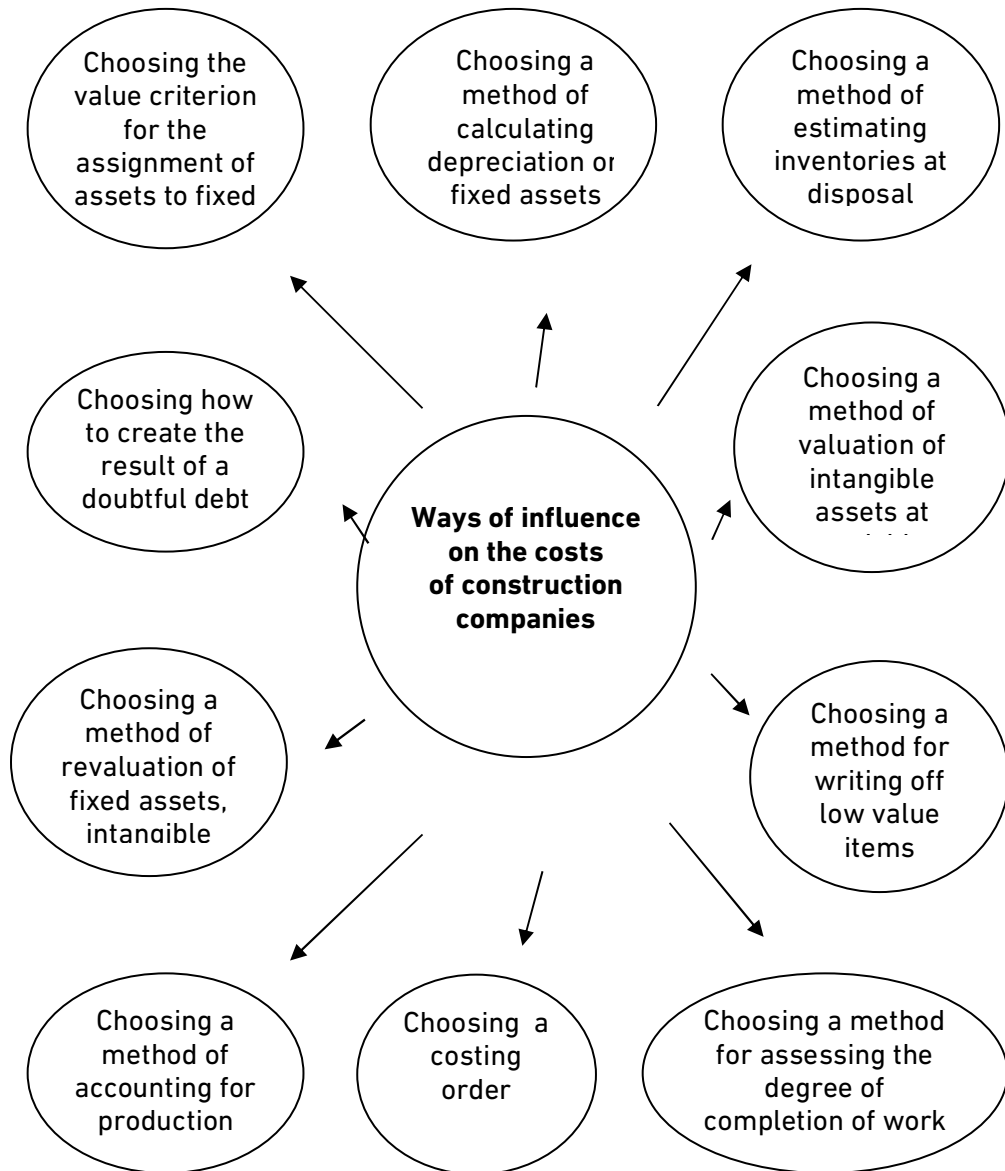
Choosing the value criterion for the assignment of assets to fixed

Choosing a method of calculating depreciation or fixed assets

Choosing a method of estimating inventories at disposal

Choosing how to create the result of a doubtful debt

Ways of influence on the costs of construction companies

Choosing a method of valuation of intangible assets at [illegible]

Choosing a method of revaluation of fixed assets, intangible

Choosing a method for writing off low value items

Choosing a method of accounting for production

Choosing a costing order

Choosing a method for assessing the degree of completion of work